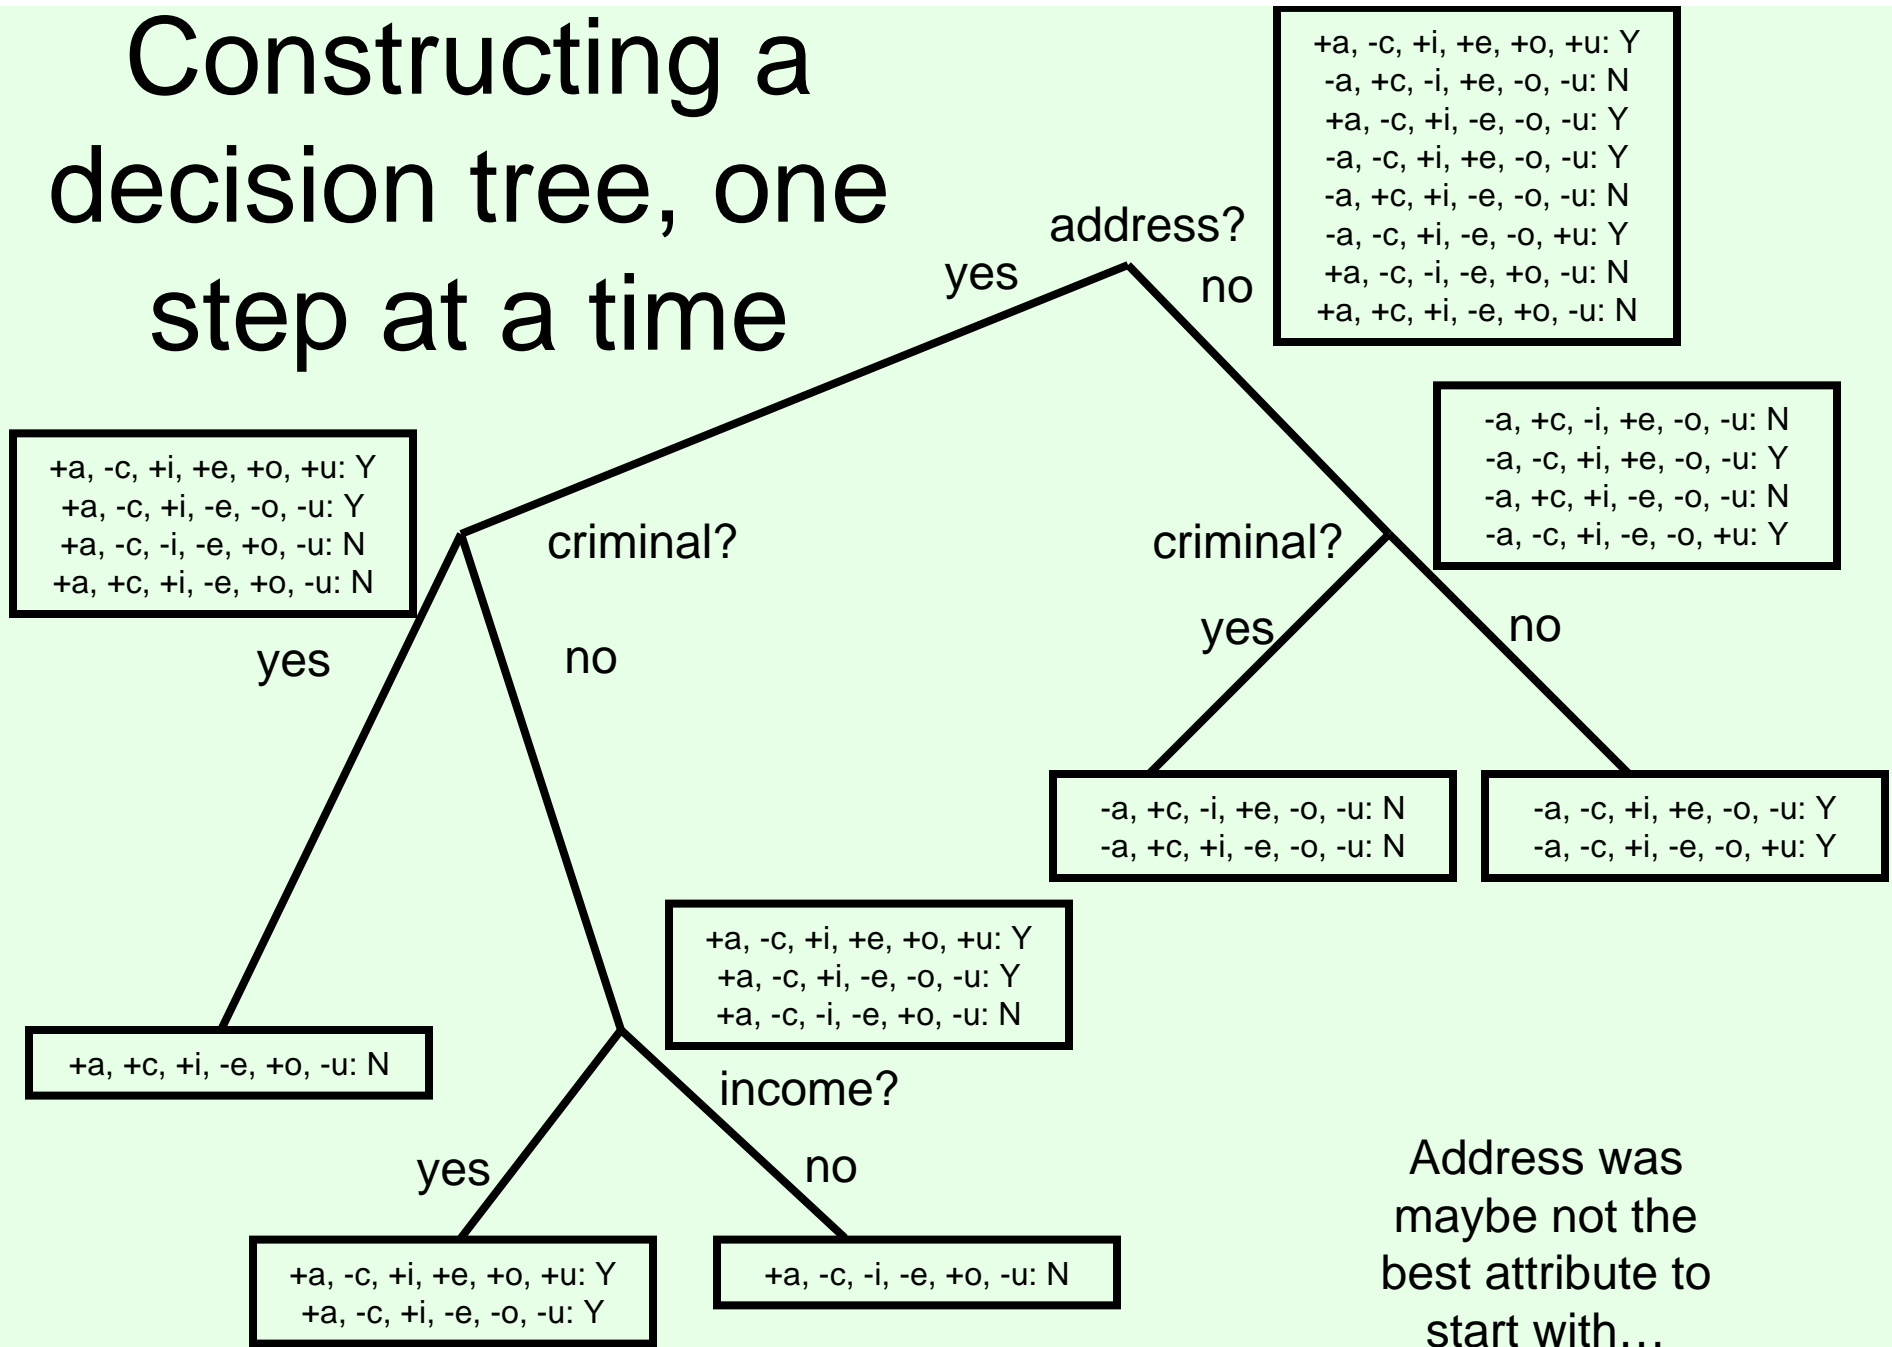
Constructing a decision tree, one step at a time

+a, -c, +i, +e, +o, +u: Y
-a, +c, -i, +e, -o, -u: N
+a, -c, +i, -e, -o, -u: Y
-a, -c, +i, +e, -o, -u: Y
-a, +c, +i, -e, -o, -u: N
-a, -c, +i, -e, -o, +u: Y
+a, -c, -i, -e, +o, -u: N
+a, +c, +i, -e, +o, -u: N

address?

yes

no

+a, -c, +i, +e, +o, +u: Y
+a, -c, +i, -e, -o, -u: Y
+a, -c, -i, -e, +o, -u: N
+a, +c, +i, -e, +o, -u: N

criminal?

-a, +c, -i, +e, -o, -u: N
-a, -c, +i, +e, -o, -u: Y
-a, +c, +i, -e, -o, -u: N
-a, -c, +i, -e, -o, +u: Y

criminal?

yes

no

yes

no

-a, +c, -i, +e, -o, -u: N
-a, +c, +i, -e, -o, -u: N

-a, -c, +i, +e, -o, -u: Y
-a, -c, +i, -e, -o, +u: Y

+a, -c, +i, +e, +o, +u: Y
+a, -c, +i, -e, -o, -u: Y
+a, -c, -i, -e, +o, -u: N

+a, +c, +i, -e, +o, -u: N

income?

yes

no

+a, -c, +i, +e, +o, +u: Y
+a, -c, +i, -e, -o, -u: Y

+a, -c, -i, -e, +o, -u: N

Address was maybe not the best attribute to start with…